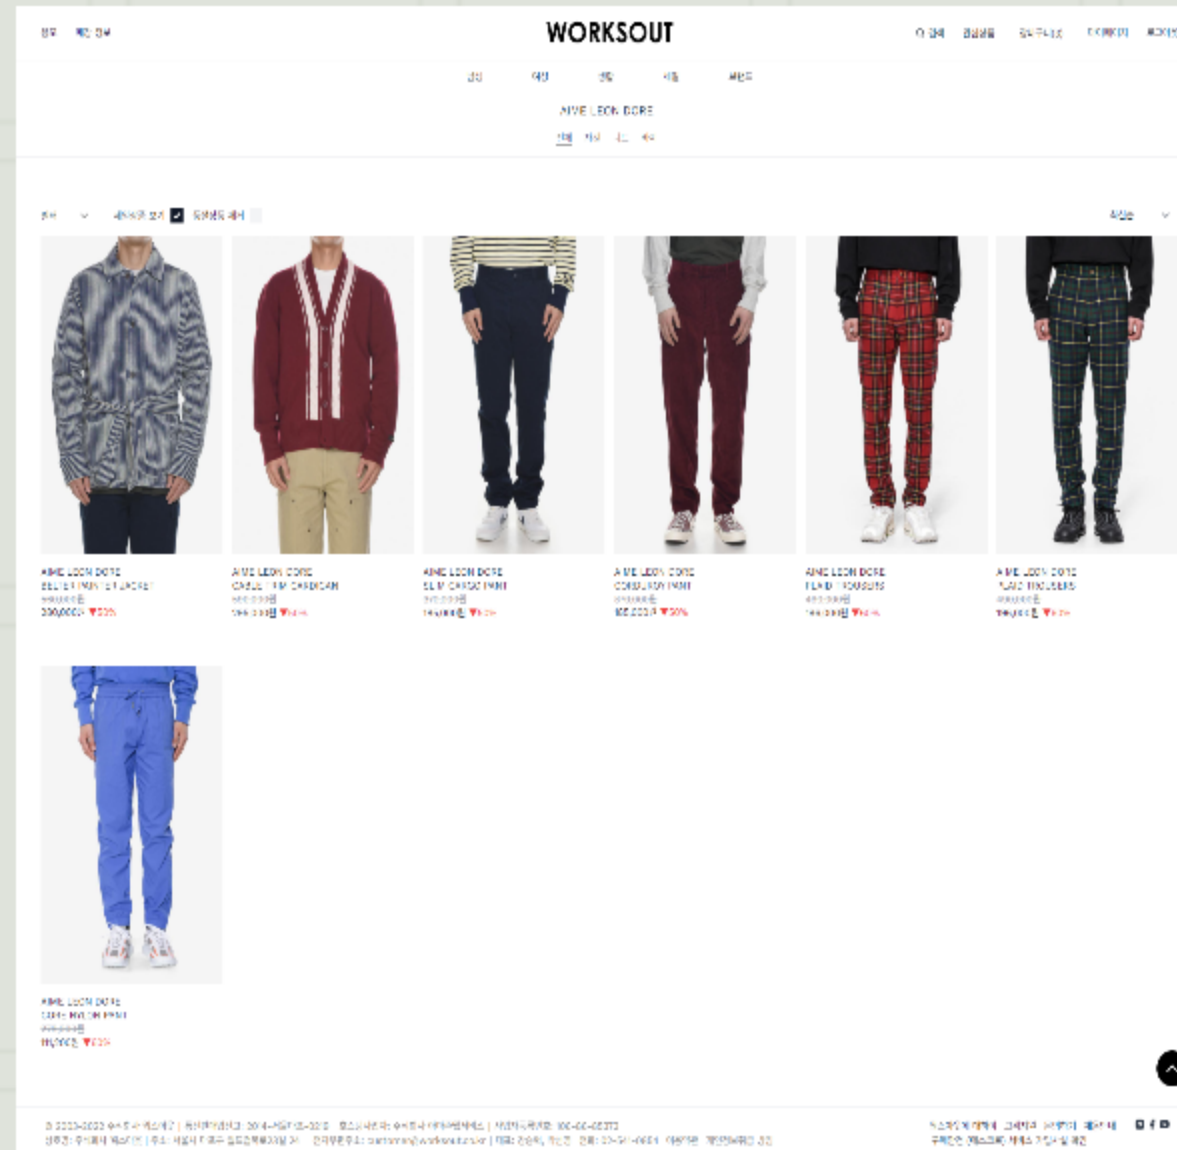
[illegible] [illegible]

WORKSOUT

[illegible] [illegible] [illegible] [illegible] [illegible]

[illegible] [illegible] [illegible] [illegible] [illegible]

AIME LEON DORE

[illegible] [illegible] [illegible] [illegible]

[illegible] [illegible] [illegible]

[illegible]

AIME LEON DORE
BELTED PAINTED JACKET
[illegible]
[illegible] ▼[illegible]

AIME LEON DORE
CABLE TRIM CARDIGAN
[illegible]
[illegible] ▼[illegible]

AIME LEON DORE
SLIM CARGO PANT
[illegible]
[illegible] ▼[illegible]

AIME LEON DORE
CORDUROY PANT
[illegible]
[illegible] ▼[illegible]

AIME LEON DORE
PLAID TROUSERS
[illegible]
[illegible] ▼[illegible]

AIME LEON DORE
PLAID TROUSERS
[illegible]
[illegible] ▼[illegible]

AIME LEON DORE
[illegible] NYLON PANT
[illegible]
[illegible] ▼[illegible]

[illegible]